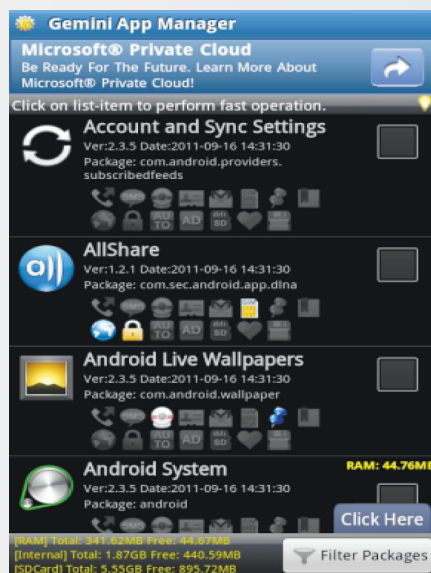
Gemini App Manager

Microsoft® Private Cloud
Be Ready For The Future. Learn More About Microsoft® Private Cloud!

Click on list-item to perform fast operation.

Account and Sync Settings
Ver:2.3.5 Date:2011-09-16 14:31:30
Package: com.android.providers.subscribedfeeds

SMS AUTO AD SD

AllShare
Ver:1.2.1 Date:2011-09-16 14:31:30
Package: com.sec.android.app.dlna

SMS AUTO AD SD

Android Live Wallpapers
Ver:2.3.5 Date:2011-09-16 14:31:30
Package: com.android.wallpaper

SMS AUTO AD SD

Android System
RAM: 44.76MB
Ver:2.3.5 Date:2011-09-16 14:31:30
Package: android

Click Here

[RAM] Total: 341.62MB Free: 44.67MB
[Internal] Total: 1.87GB Free: 440.59MB
[SDCard] Total: 5.55GB Free: 895.72MB

Filter Packages